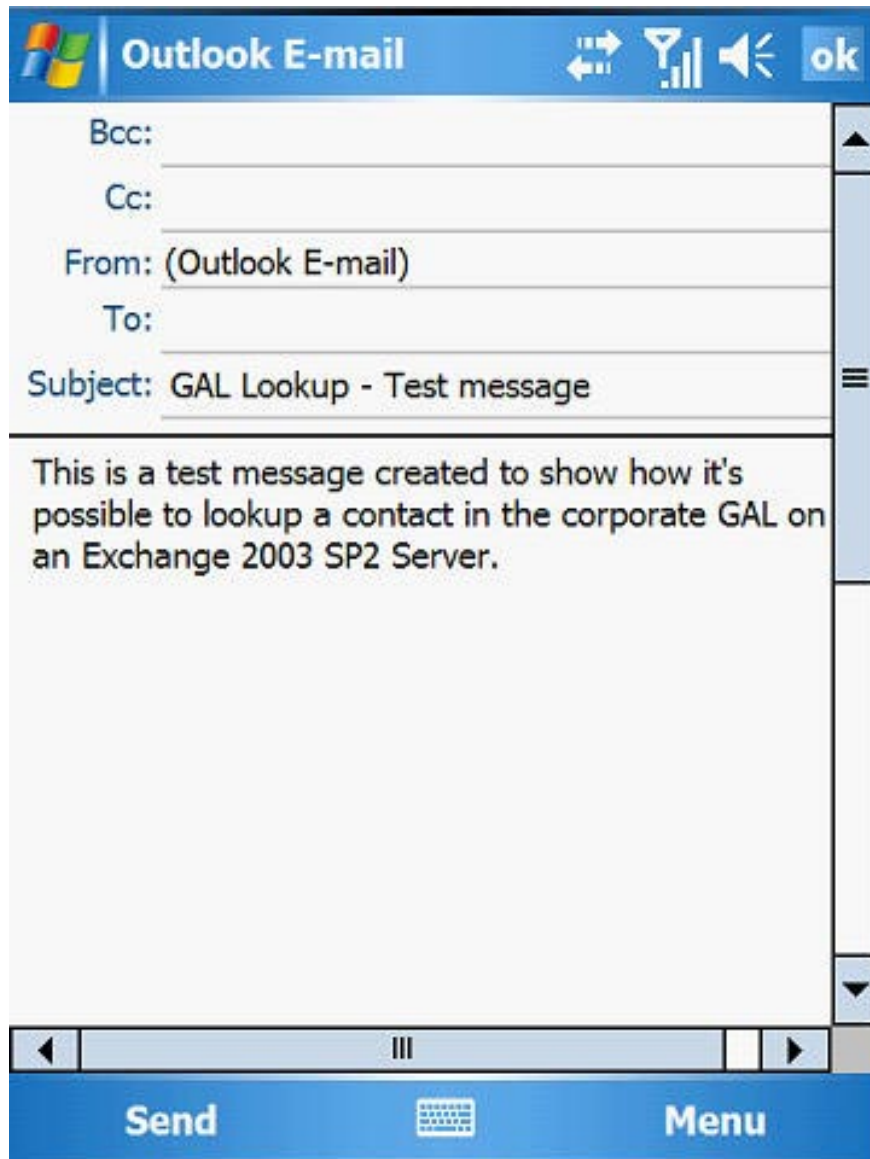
Outlook E-mail ok

Bcc:

Cc:

From: (Outlook E-mail)

To:

Subject: GAL Lookup - Test message

This is a test message created to show how it's possible to lookup a contact in the corporate GAL on an Exchange 2003 SP2 Server.

Send Menu